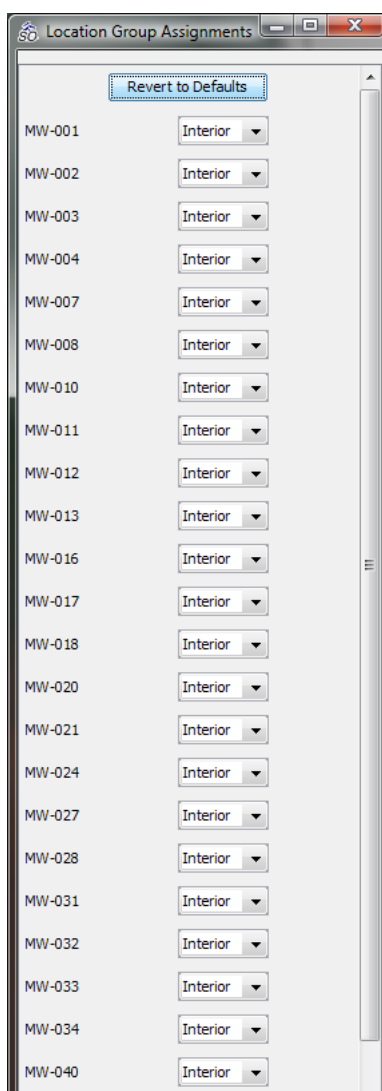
Location Group Assignments

Revert to Defaults

MW-001 Interior
MW-002 Interior
MW-003 Interior
MW-004 Interior
MW-007 Interior
MW-008 Interior
MW-010 Interior
MW-011 Interior
MW-012 Interior
MW-013 Interior
MW-016 Interior
MW-017 Interior
MW-018 Interior
MW-020 Interior
MW-021 Interior
MW-024 Interior
MW-027 Interior
MW-028 Interior
MW-031 Interior
MW-032 Interior
MW-033 Interior
MW-034 Interior
MW-040 Interior